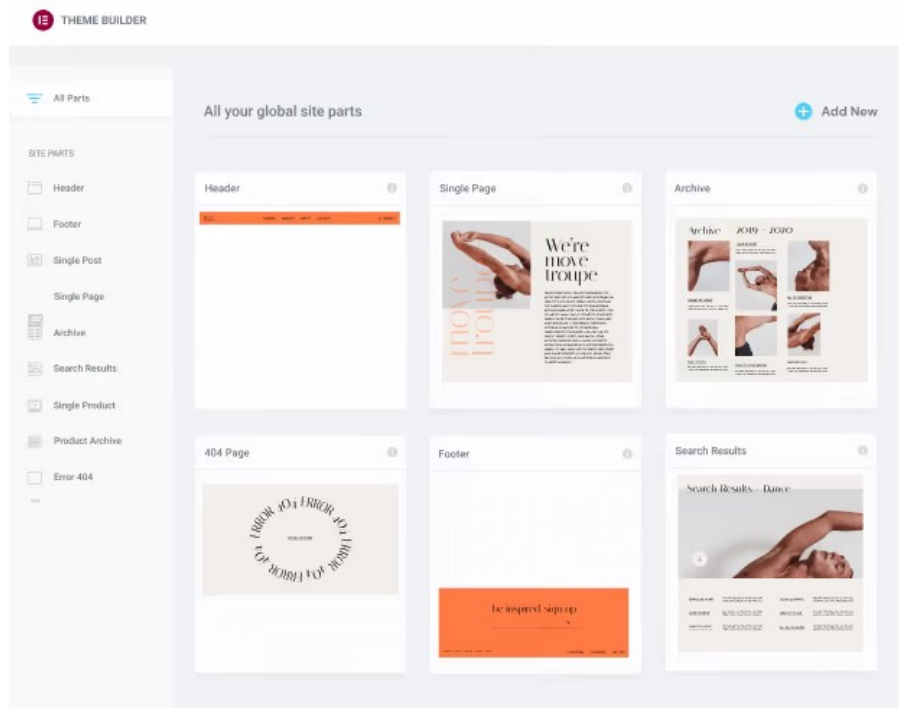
THEME BUILDER

All Parts

SITE PARTS

Header

Footer

Single Post

Single Page

Archive

Search Results

Single Product

Product Archive

Error 404

All your global site parts

Add New

Header

Single Page

We're move troupe

move troupe

Archive

Archive 2019 – 2020

404 Page

ERROR 404 ERROR 404 ERROR 404

Footer

be inspired sign up

Search Results

Search Results – Dance